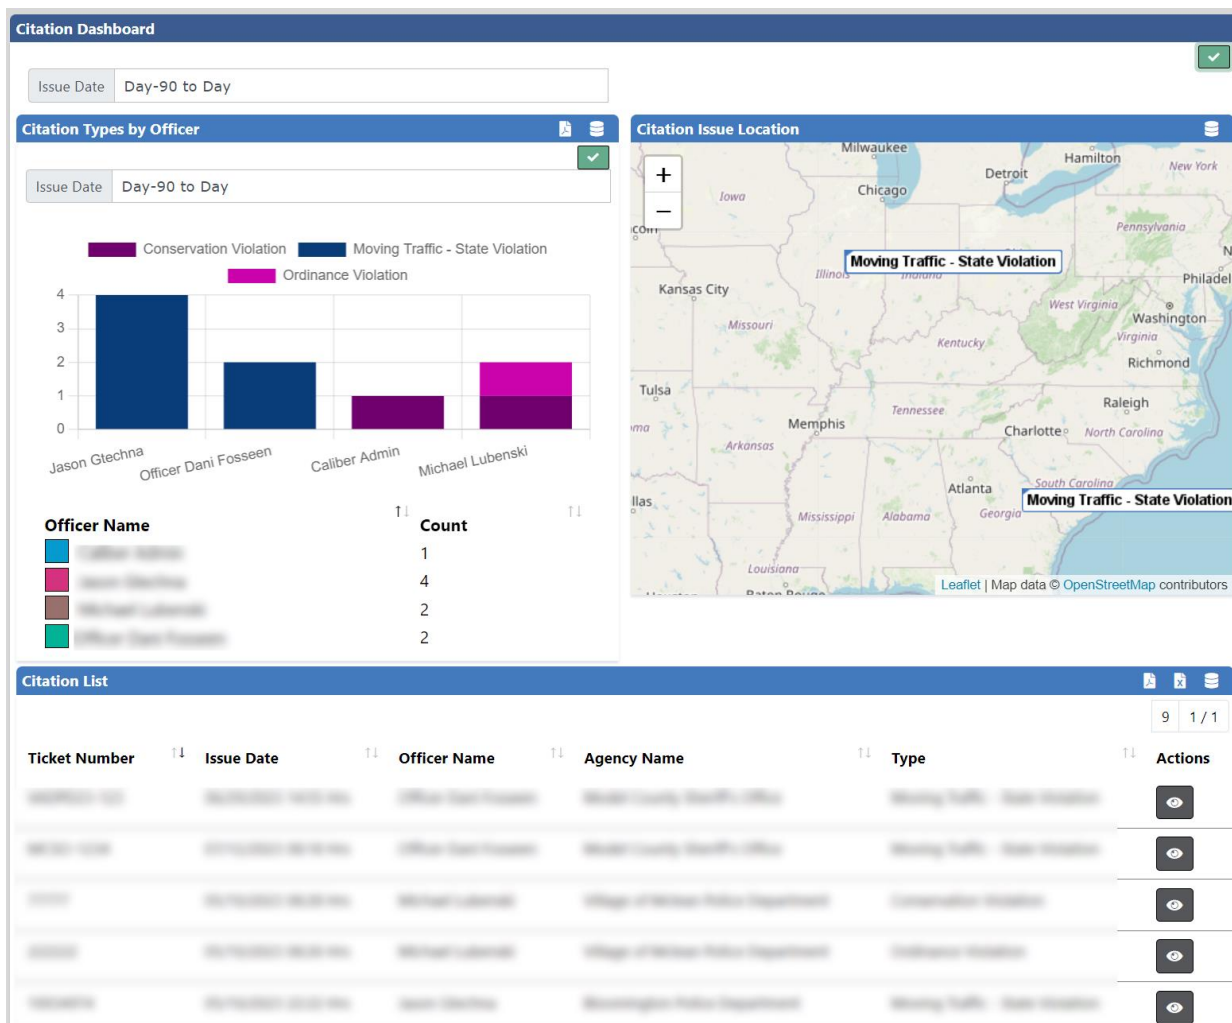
Citation Dashboard

Issue Date | Day-90 to Day

Citation Types by Officer

Issue Date | Day-90 to Day

Conservation Violation
Moving Traffic - State Violation
Ordinance Violation

4
3
2
1
0

Jason Gtechna
Officer Dani Fosseen
Caliber Admin
Michael Lubenski

| Officer Name | Count |
|---|---|
| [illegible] | 1 |
| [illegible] | 4 |
| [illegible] | 2 |
| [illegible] | 2 |

Citation Issue Location

+
−

Milwaukee
Hamilton
Detroit
New York
Chicago
Iowa
Pennsylvania
Moving Traffic - State Violation
Illinois
Indiana
Philadel
Kansas City
West Virginia
Washington
Missouri
Virginia
Kentucky
Richmond
Tulsa
Raleigh
Tennessee
Memphis
Charlotte
North Carolina
Arkansas
Atlanta
South Carolina
Moving Traffic - State Violation
Mississippi
Alabama
Georgia
Louisiana
Leaflet | Map data © OpenStreetMap contributors

Citation List

9 | 1 / 1

| Ticket Number | Issue Date | Officer Name | Agency Name | Type | Actions |
|---|---|---|---|---|---|
| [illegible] | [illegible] | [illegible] | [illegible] | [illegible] | |
| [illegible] | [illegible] | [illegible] | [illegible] | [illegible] | |
| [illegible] | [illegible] | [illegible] | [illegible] | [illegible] | |
| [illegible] | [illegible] | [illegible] | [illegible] | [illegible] | |
| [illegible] | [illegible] | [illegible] | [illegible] | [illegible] | |